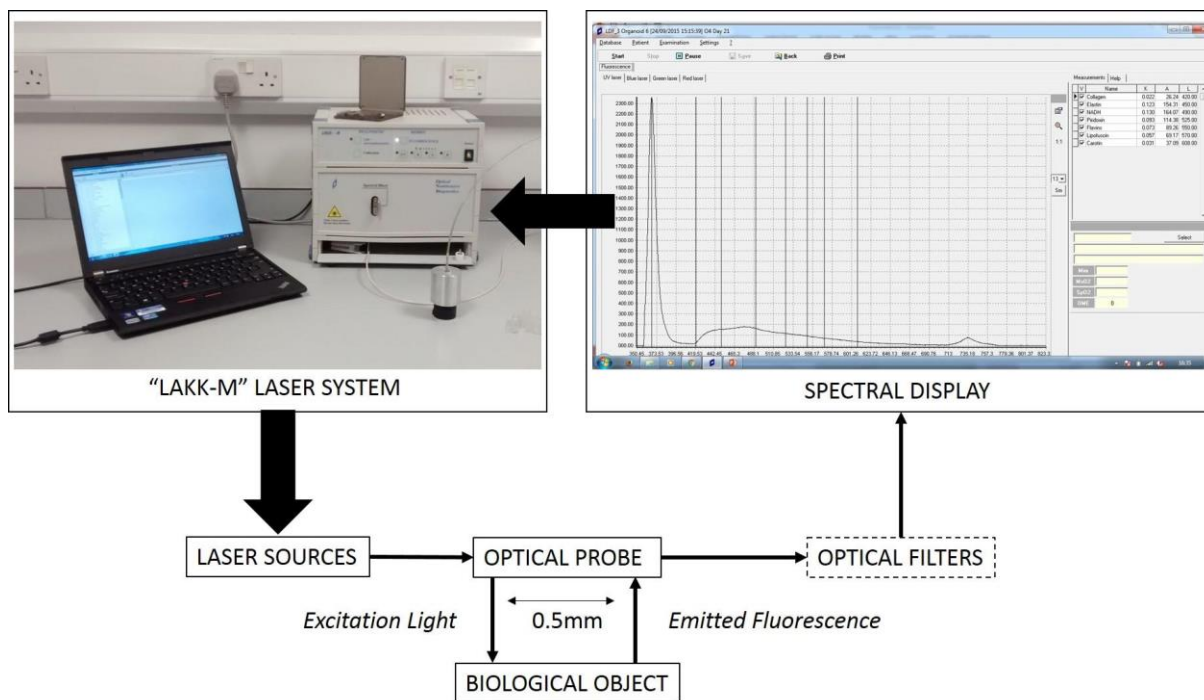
"LAKK-M" LASER SYSTEM

LDF_3 Organoid 6 [24/09/2015 15:15:39] 04 Day 21

Database Patient Examination Settings ?

Start Stop Pause Save Back Print

Fluorescence

UV laser Blue laser Green laser Red laser

| Name | K | A | L |
|---|---|---|---|
| Collagen | 0.022 | 26.26 | 420.00 |
| Elastin | 0.123 | 154.31 | 450.00 |
| NADH | 0.130 | 164.07 | 490.00 |
| Piridoxin | 0.083 | 114.36 | 525.00 |
| Flavins | 0.073 | 89.26 | 550.00 |
| Lipofuscin | 0.057 | 69.17 | 570.00 |
| Carotin | 0.031 | 37.09 | 608.00 |

Select

0

2300.00
2200.00
2100.00
2000.00
1900.00
1800.00
1700.00
1600.00
1500.00
1400.00
1300.00
1200.00
1100.00
1000.00
900.00
800.00
700.00
600.00
500.00
400.00
300.00
200.00
100.00
0.00

350.45 373.53 396.56 419.53 442.45 465.3 488.1 510.85 533.54 556.17 578.74 601.26 623.72 646.13 668.47 690.76 713 735.18 757.3 779.36 801.37 823.3

SPECTRAL DISPLAY

LASER SOURCES

OPTICAL PROBE

OPTICAL FILTERS

Excitation Light

0.5mm

Emitted Fluorescence

BIOLOGICAL OBJECT